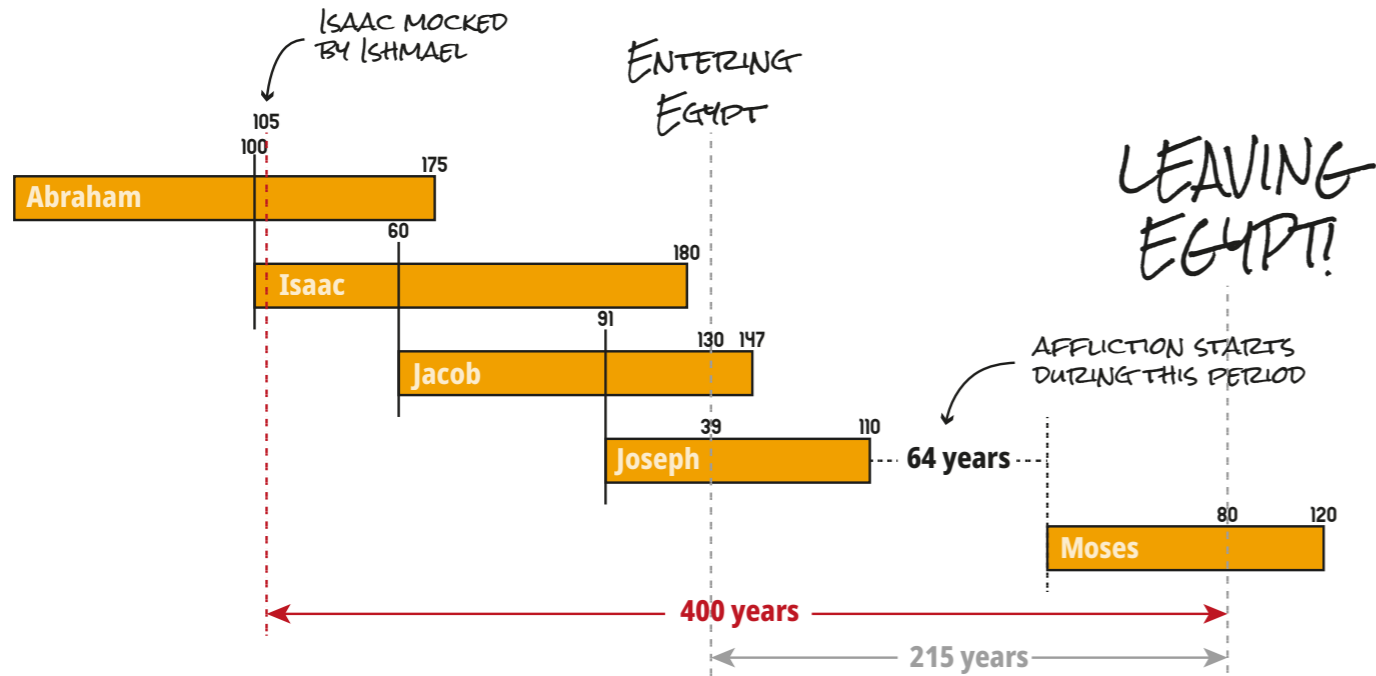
ISAAC MOCKED BY ISHMAEL

ENTERING EGYPT

105

100

175

Abraham

LEAVING EGYPT!

60

180

Isaac

91

130

147

Jacob

AFFLICTION STARTS DURING THIS PERIOD

39

110

Joseph

64 years

80

120

Moses

400 years

215 years